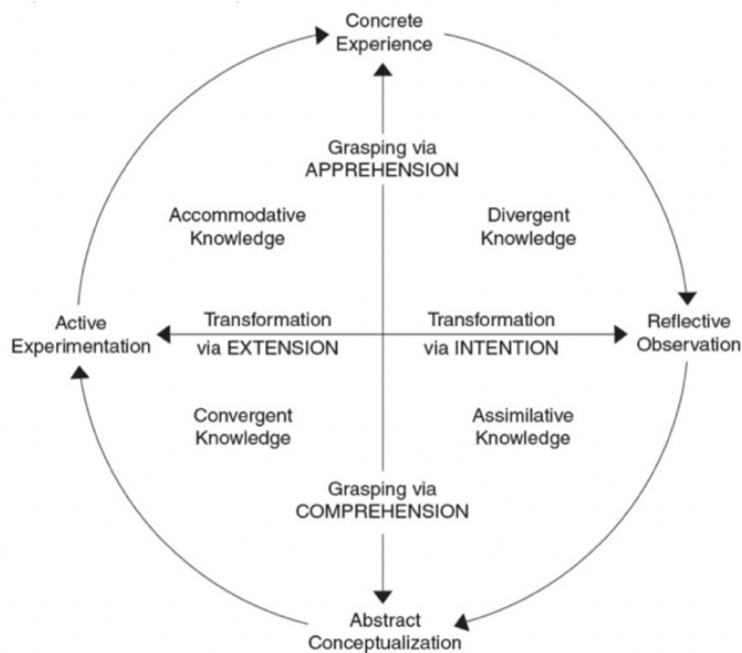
Concrete Experience

Grasping via APPREHENSION

Accommodative Knowledge

Divergent Knowledge

Active Experimentation

Transformation via EXTENSION

Transformation via INTENTION

Reflective Observation

Convergent Knowledge

Assimilative Knowledge

Grasping via COMPREHENSION

Abstract Conceptualization